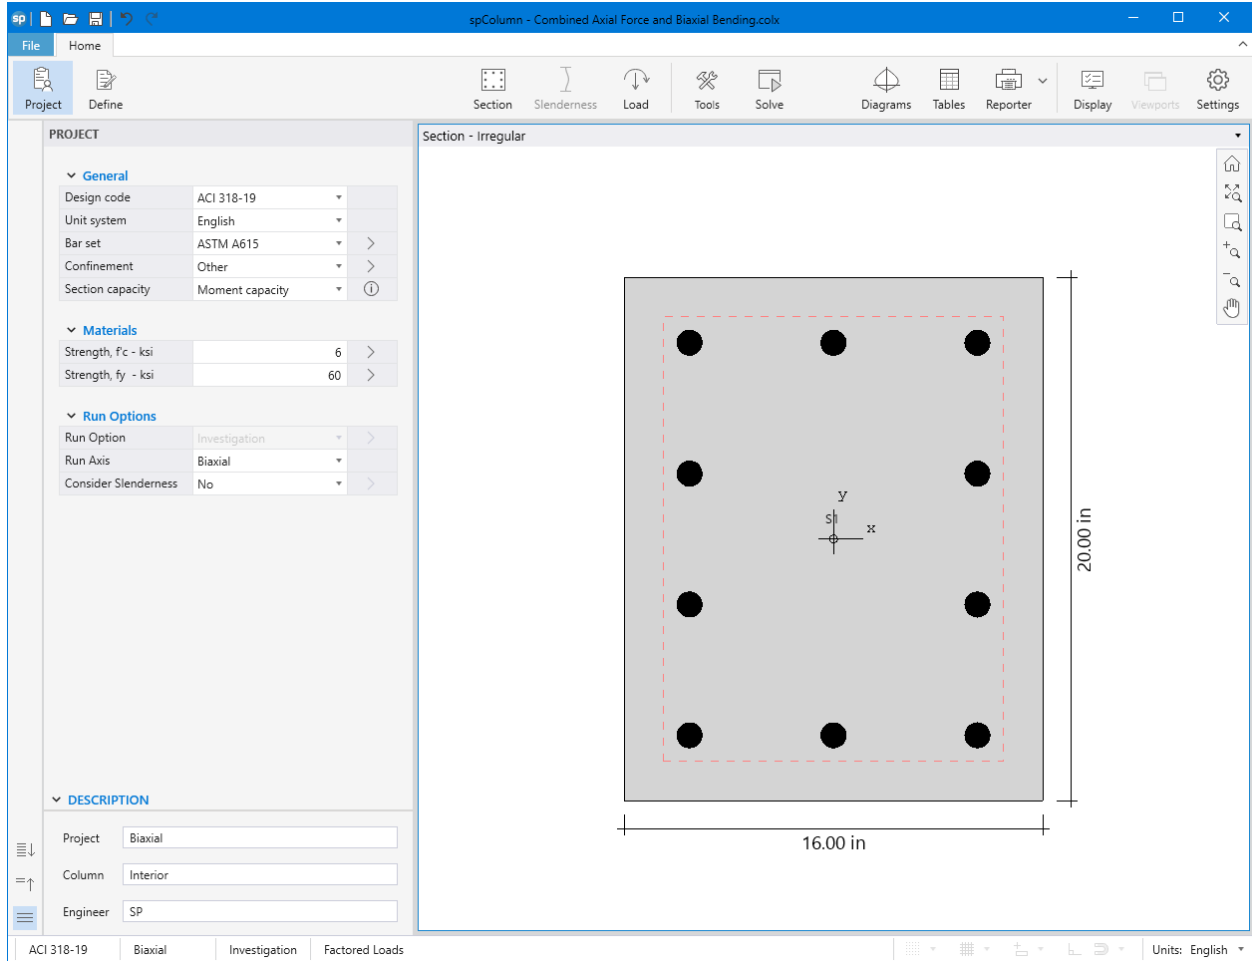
sp

spColumn - Combined Axial Force and Biaxial Bending.colx

File Home

Project Define

Section Slenderness Load Tools Solve Diagrams Tables Reporter Display Viewports Settings

PROJECT

General

| Design code | ACI 318-19 |
|---|---|
| Unit system | English |
| Bar set | ASTM A615 |
| Confinement | Other |
| Section capacity | Moment capacity |

Materials

| Strength, f'c - ksi | 6 |
|---|---|
| Strength, fy - ksi | 60 |

Run Options

| Run Option | Investigation |
|---|---|
| Run Axis | Biaxial |
| Consider Slenderness | No |

DESCRIPTION

Project Biaxial

Column Interior

Engineer SP

Section - Irregular

y

SP

x

20.00 in

16.00 in

ACI 318-19 Biaxial Investigation Factored Loads

Units: English